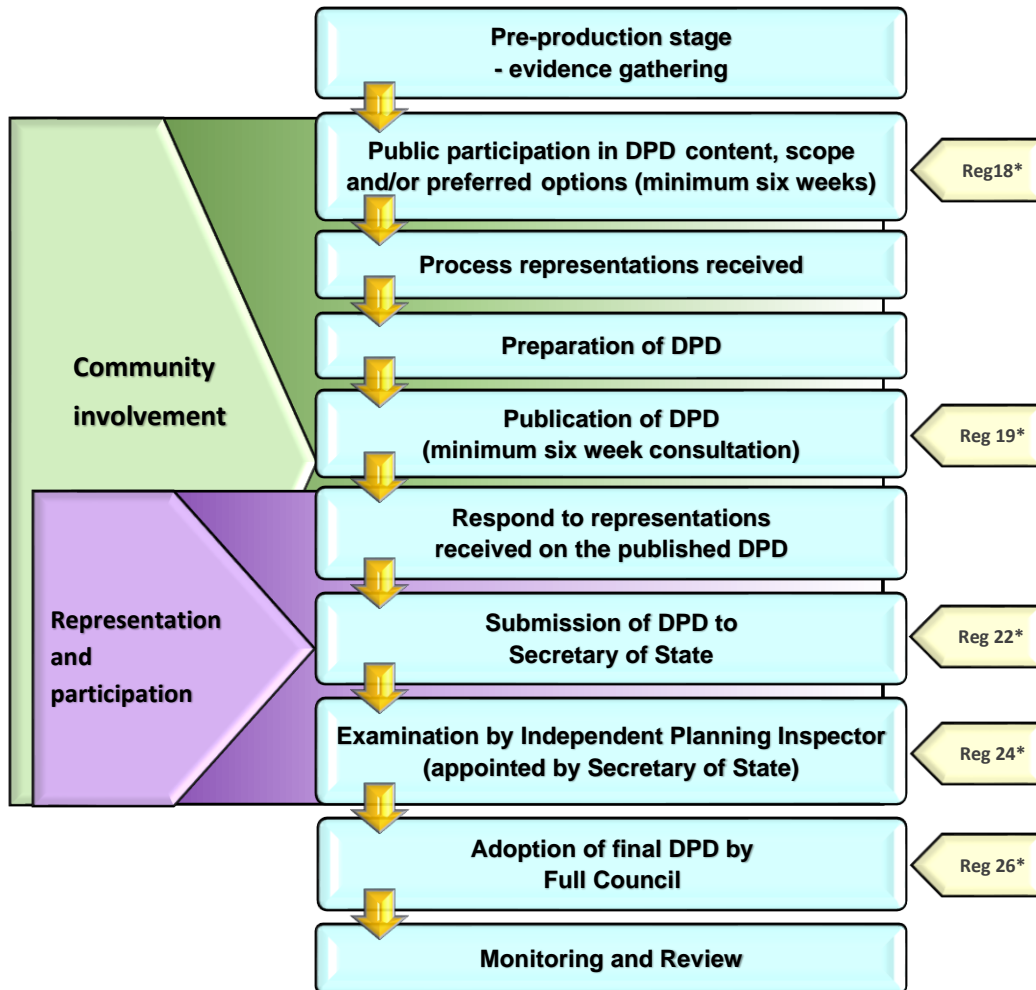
Pre-production stage
- evidence gathering

Community involvement

Public participation in DPD content, scope and/or preferred options (minimum six weeks)

Reg18*

Process representations received

Preparation of DPD

Publication of DPD
(minimum six week consultation)

Reg 19*

Representation and participation

Respond to representations received on the published DPD

Submission of DPD to Secretary of State

Reg 22*

Examination by Independent Planning Inspector
(appointed by Secretary of State)

Reg 24*

Adoption of final DPD by Full Council

Reg 26*

Monitoring and Review